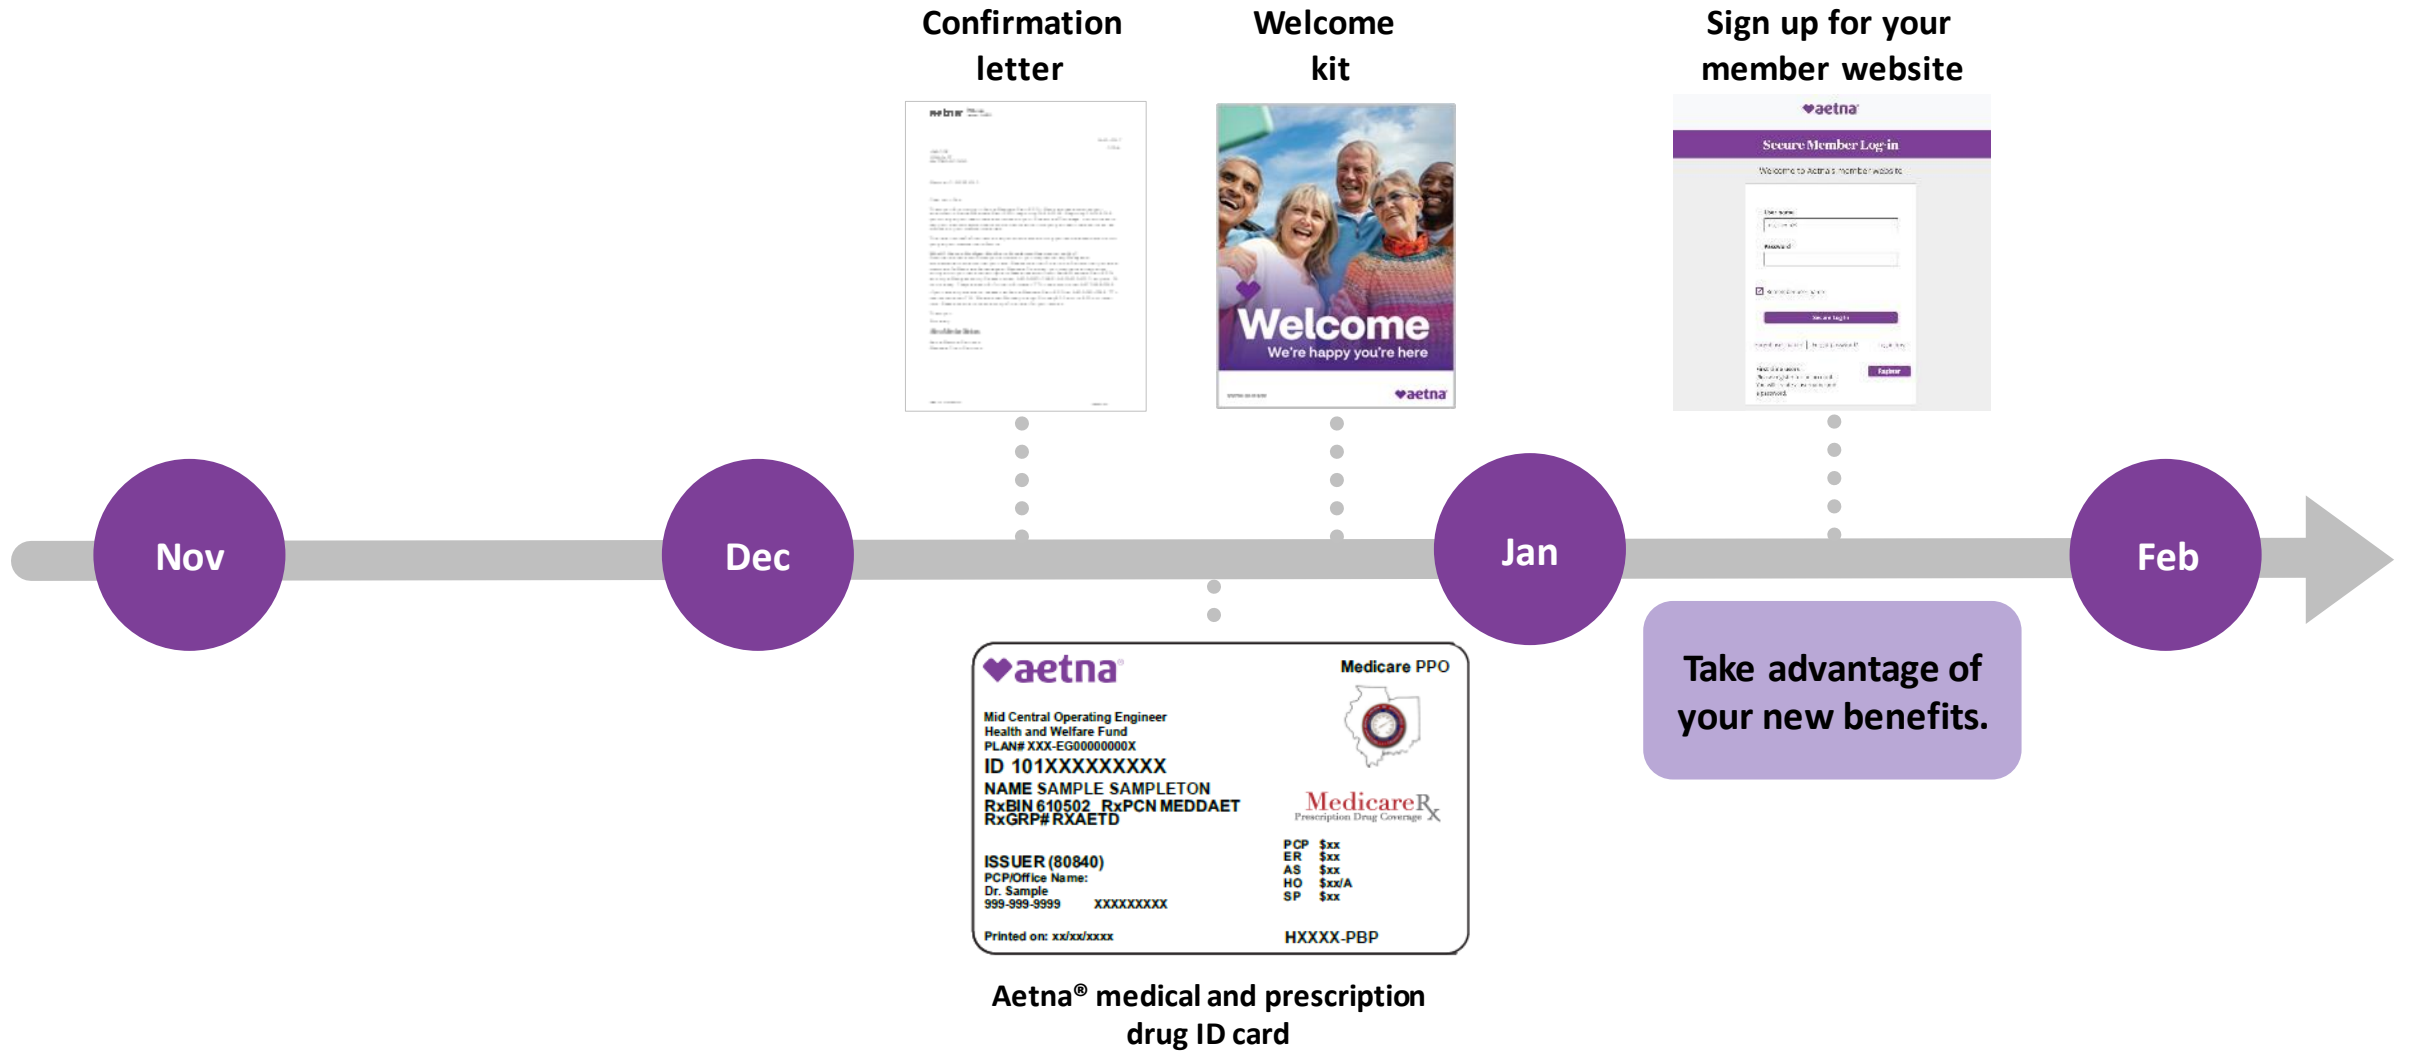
Confirmation letter

Welcome kit

Sign up for your member website

aetna

Welcome

We're happy you're here

aetna

aetna

Secure Member Log-in

Nov

Dec

Jan

Feb

Take advantage of your new benefits.

aetna

Medicare PPO

Mid Central Operating Engineer Health and Welfare Fund
PLAN# XXX-EG00000000X
ID 101XXXXXXXXX
NAME SAMPLE SAMPLETON
RxBIN 610502 RxPCN MEDDAET
RxGRP# RXAETD

MedicareRx
Prescription Drug Coverage

ISSUER (80840)
PCP/Office Name:
Dr. Sample
999-999-9999 XXXXXXXXX

PCP $xx
ER $xx
AS $xx
HO $xx/A
SP $xx

Printed on: xx/xx/xxxx

HXXXX-PBP

Aetna® medical and prescription drug ID card